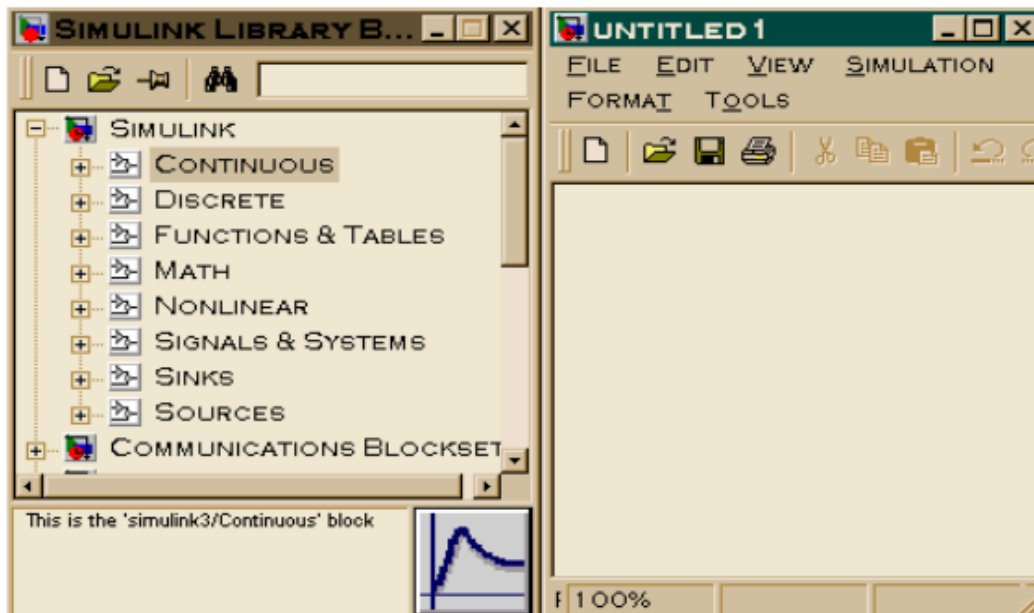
Simulink Library B...

Simulink
Continuous
Discrete
Functions & Tables
Math
Nonlinear
Signals & Systems
Sinks
Sources
Communications Blockset

This is the 'simulink3/Continuous' block

untitled 1

File Edit View Simulation
Format Tools

100%